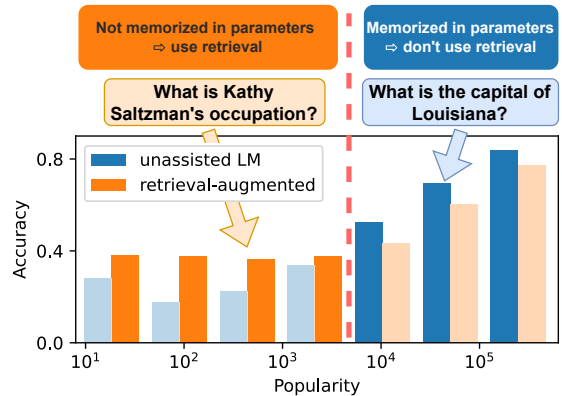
Not memorized in parameters
⇨ use retrieval

Memorized in parameters
⇨ don't use retrieval

What is Kathy Saltzman's occupation?

What is the capital of Louisiana?

unassisted LM
retrieval-augmented

Accuracy

0.8
0.4
0.0

$10^1$
$10^2$
$10^3$
$10^4$
$10^5$

Popularity